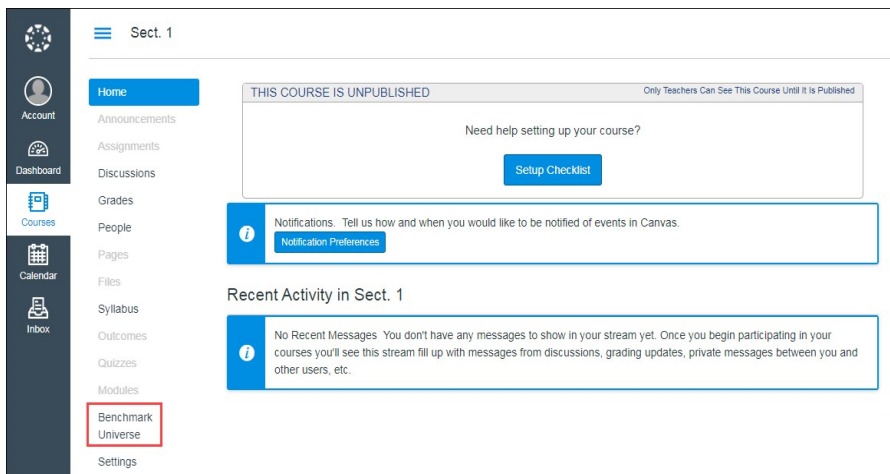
Account

Dashboard

Courses

Calendar

Inbox

Sect. 1

Home
Announcements
Assignments
Discussions
Grades
People
Pages
Files
Syllabus
Outcomes
Quizzes
Modules
Benchmark Universe
Settings

THIS COURSE IS UNPUBLISHED

Only Teachers Can See This Course Until It Is Published

Need help setting up your course?

Setup Checklist

Notifications. Tell us how and when you would like to be notified of events in Canvas.

Notification Preferences

Recent Activity in Sect. 1

No Recent Messages You don't have any messages to show in your stream yet. Once you begin participating in your courses you'll see this stream fill up with messages from discussions, grading updates, private messages between you and other users, etc.